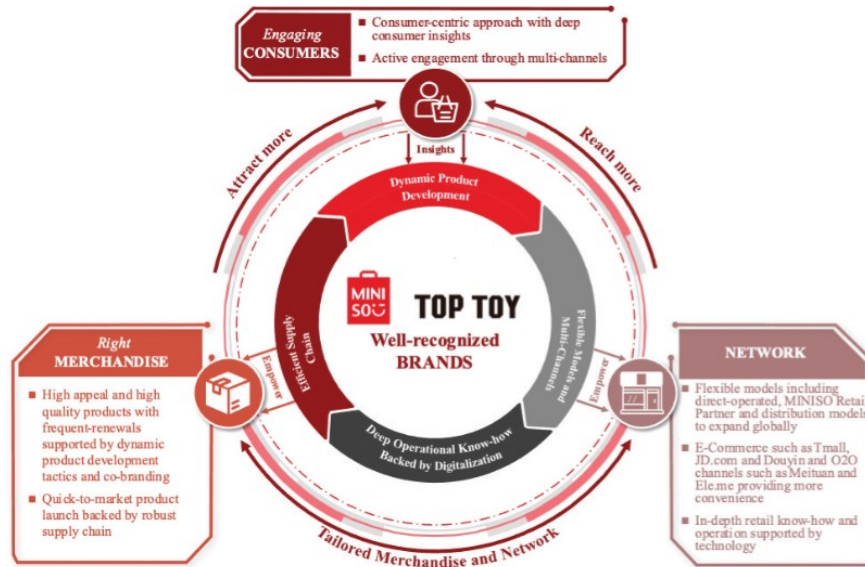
Engaging
CONSUMERS

Consumer-centric approach with deep consumer insights

Active engagement through multi-channels

Attract more

Reach more

Insights

Dynamic Product Development

Efficient Supply Chain

Flexible Models and Multi-Channels

Deep Operational Know-how Backed by Digitalization

MINI SO

TOP TOY

Well-recognized BRANDS

Empower

Empower

Right
MERCHANDISE

High appeal and high quality products with frequent-renewals supported by dynamic product development tactics and co-branding

Quick-to-market product launch backed by robust supply chain

NETWORK

Flexible models including direct-operated, MINISO Retai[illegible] Partner and distribution model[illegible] to expand globally

E-Commerce such as Tmall, JD.com and Douyin and O2O channels such as Meituan and Ele.me providing more convenience

In-depth retail know-how and operation supported by technology

Tailored Merchandise and Network